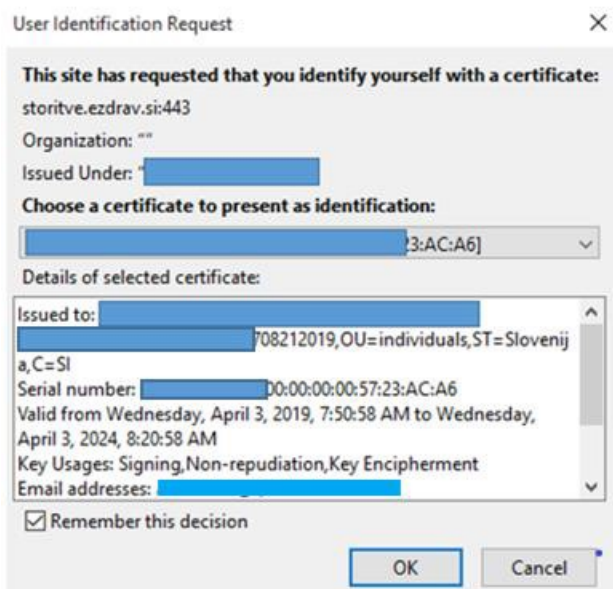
User Identification Request

×

This site has requested that you identify yourself with a certificate:

storitve.ezdrav.si:443

Organization: ""

Issued Under: "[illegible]

Choose a certificate to present as identification:

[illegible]3:AC:A6]

Details of selected certificate:

Issued to: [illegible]
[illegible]708212019,OU=individuals,ST=Slovenija,C=SI
Serial number: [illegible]00:00:00:00:57:23:AC:A6
Valid from Wednesday, April 3, 2019, 7:50:58 AM to Wednesday, April 3, 2024, 8:20:58 AM
Key Usages: Signing,Non-repudiation,Key Encipherment
Email addresses: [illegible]

Remember this decision

OK

Cancel